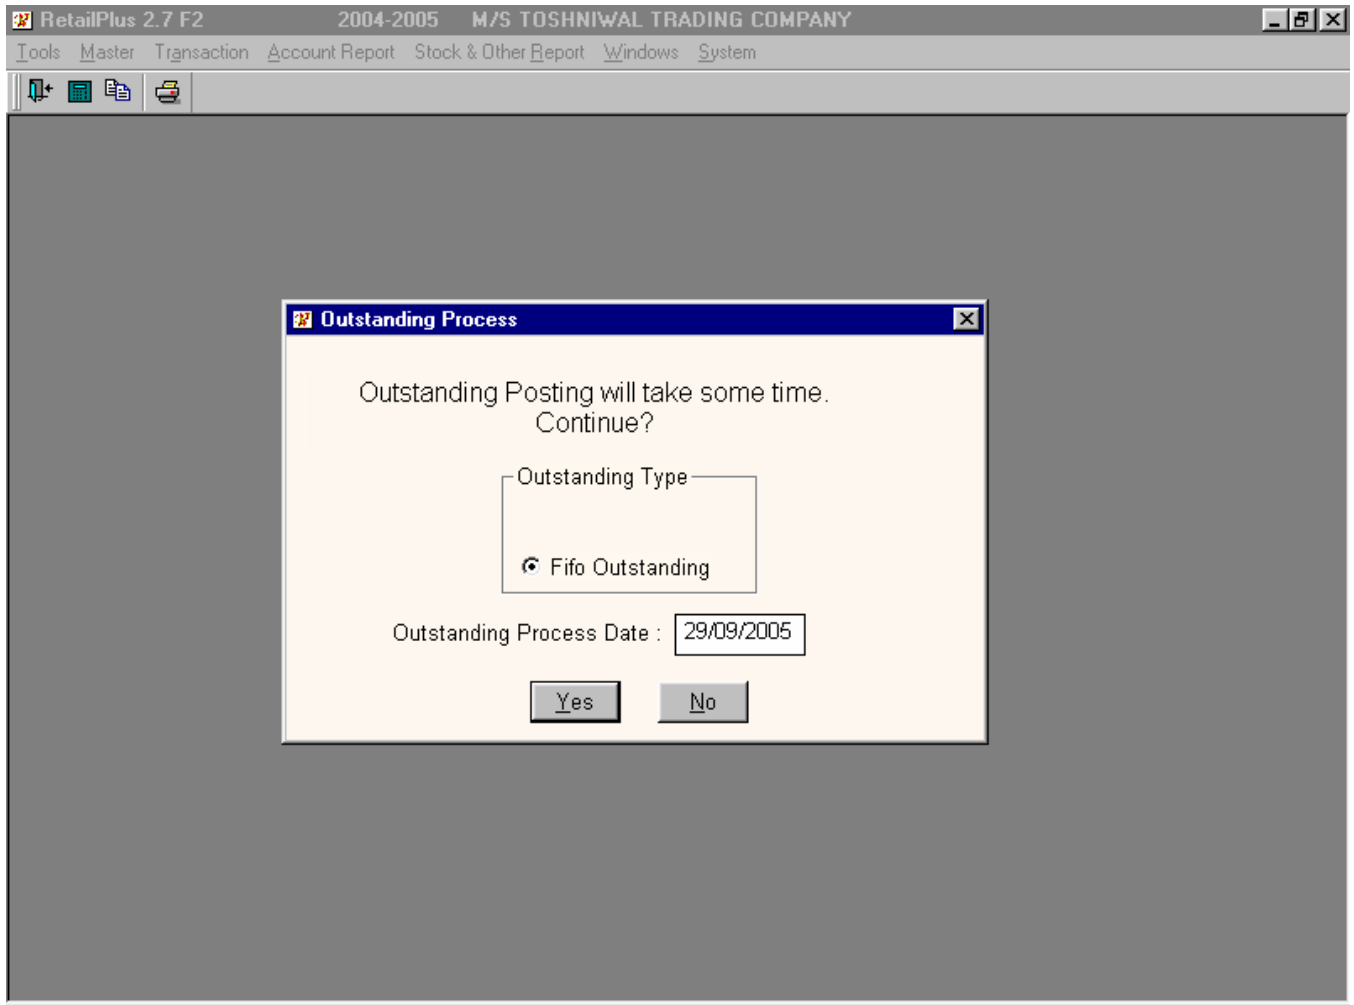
RetailPlus 2.7 F2 2004-2005 M/S TOSHNIWAL TRADING COMPANY

Tools Master Transaction Account Report Stock & Other Report Windows System

Outstanding Process

Outstanding Posting will take some time. Continue?

Outstanding Type

Fifo Outstanding

Outstanding Process Date : 29/09/2005

Yes No